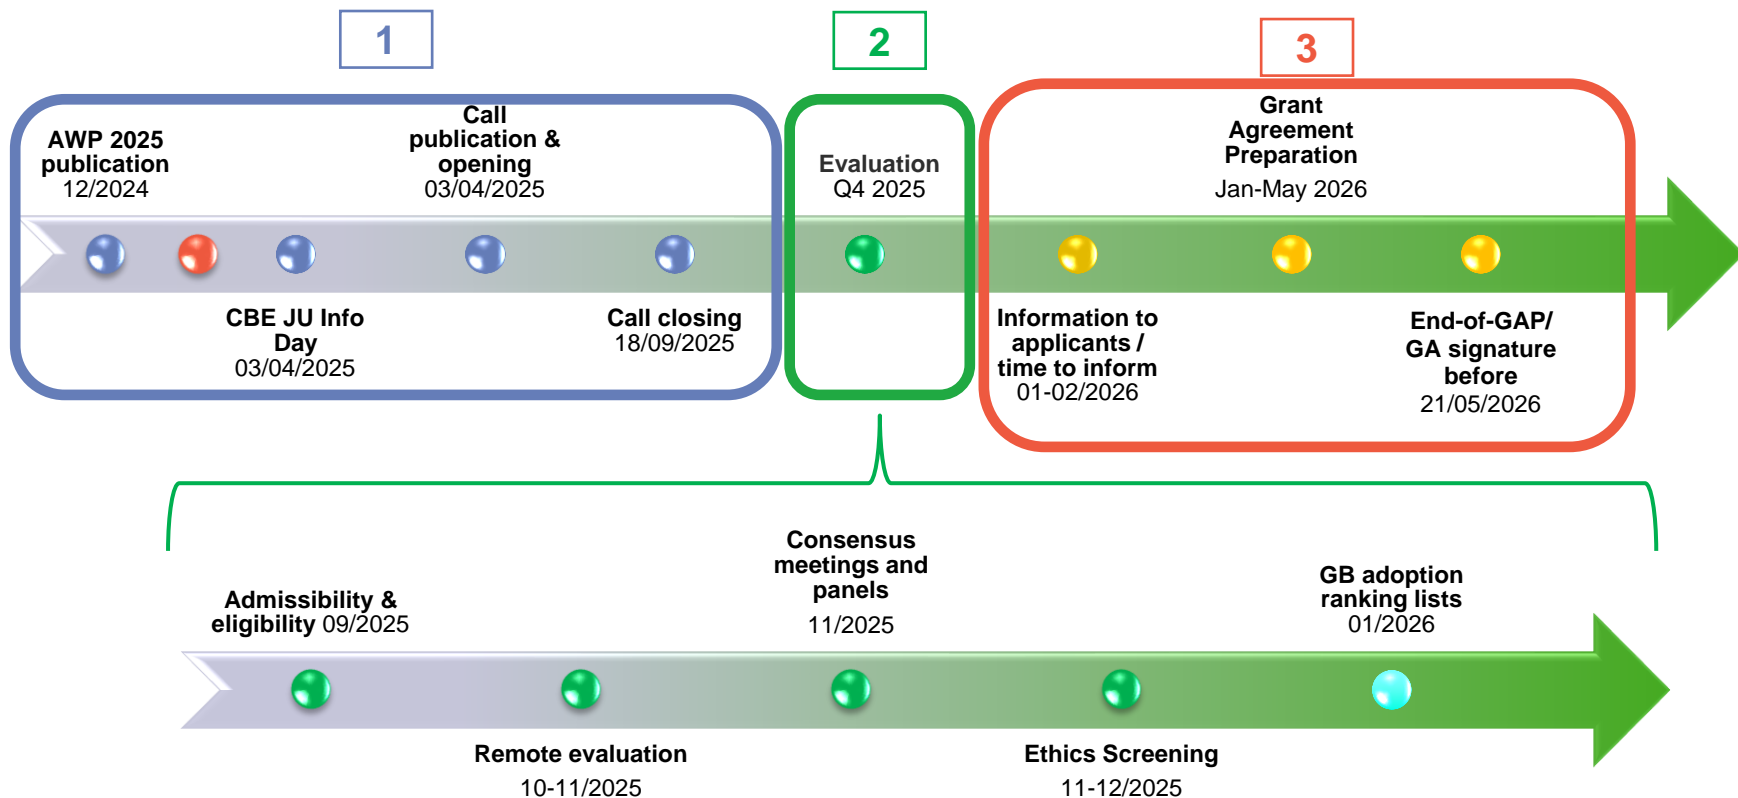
1

2

3

AWP 2025 publication 12/2024

Call publication & opening 03/04/2025

Evaluation Q4 2025

Grant Agreement Preparation Jan-May 2026

CBE JU Info Day 03/04/2025

Call closing 18/09/2025

Information to applicants / time to inform 01-02/2026

End-of-GAP/ GA signature before 21/05/2026

Admissibility & eligibility 09/2025

Consensus meetings and panels 11/2025

GB adoption ranking lists 01/2026

Remote evaluation 10-11/2025

Ethics Screening 11-12/2025